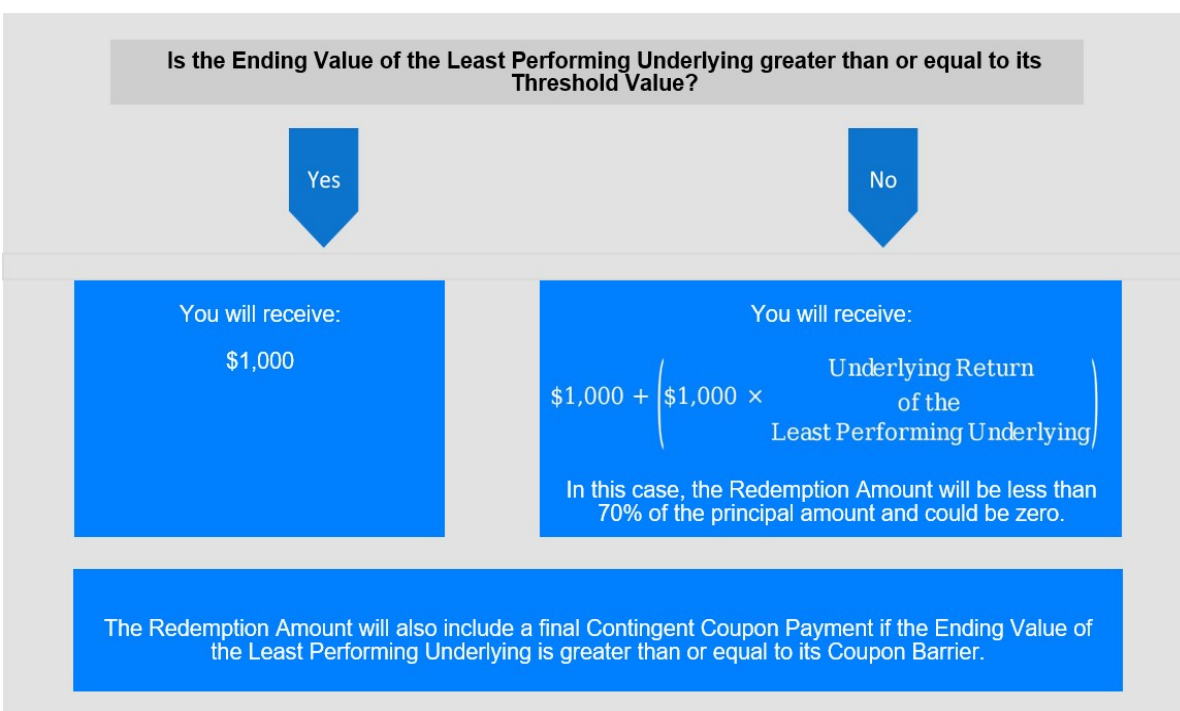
Is the Ending Value of the Least Performing Underlying greater than or equal to its Threshold Value?

Yes

No

You will receive:

$1,000

You will receive:

$\$1,000 + \left(\$1,000 \times \begin{matrix} \text{Underlying Return} \\ \text{of the} \\ \text{Least Performing Underlying} \end{matrix}\right)$

In this case, the Redemption Amount will be less than 70% of the principal amount and could be zero.

The Redemption Amount will also include a final Contingent Coupon Payment if the Ending Value of the Least Performing Underlying is greater than or equal to its Coupon Barrier.